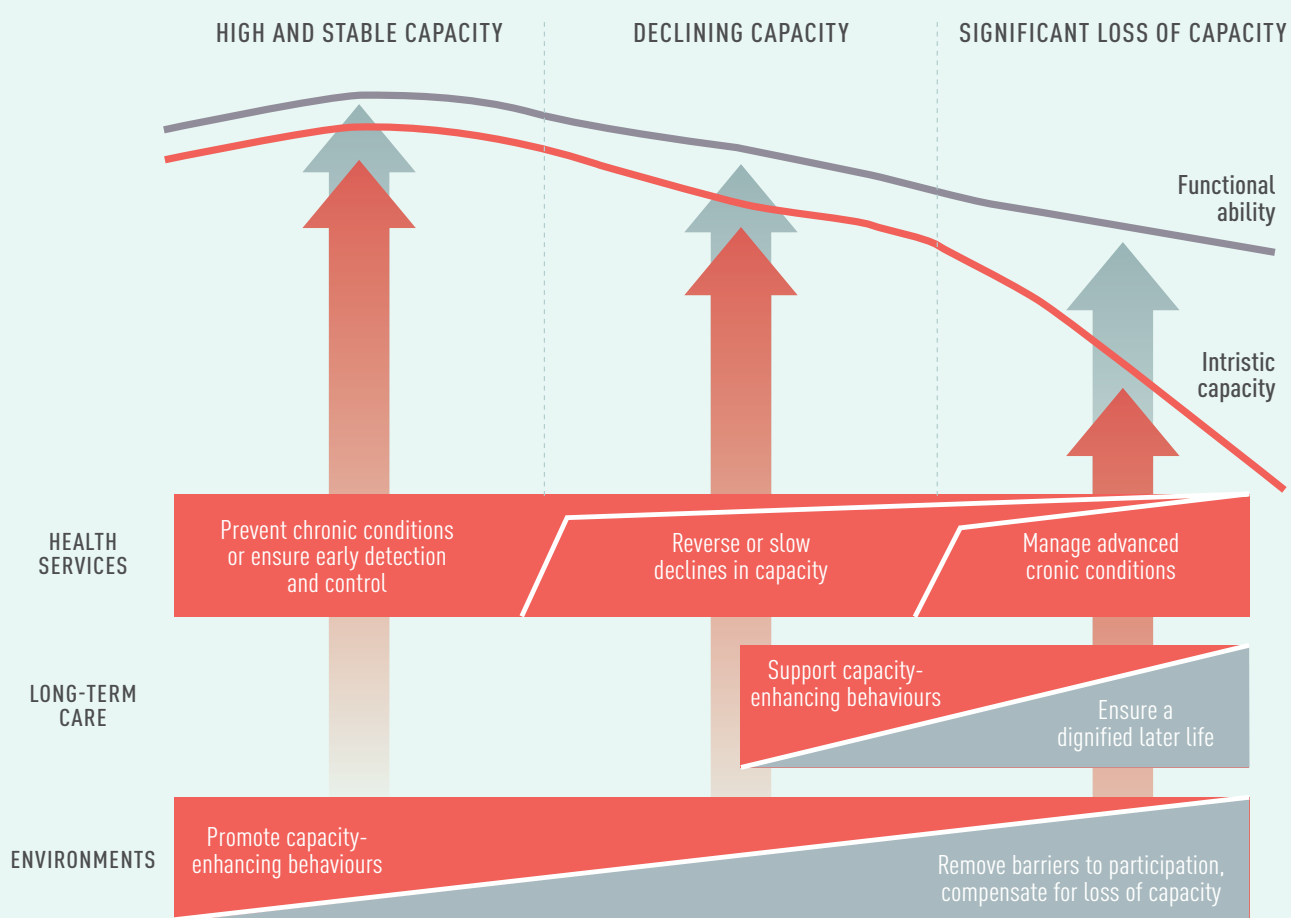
HIGH AND STABLE CAPACITY

DECLINING CAPACITY

SIGNIFICANT LOSS OF CAPACITY

Functional ability

Intristic capacity

HEALTH SERVICES

Prevent chronic conditions or ensure early detection and control

Reverse or slow declines in capacity

Manage advanced cronic conditions

LONG-TERM CARE

Support capacity-enhancing behaviours

Ensure a dignified later life

ENVIRONMENTS

Promote capacity-enhancing behaviours

Remove barriers to participation, compensate for loss of capacity